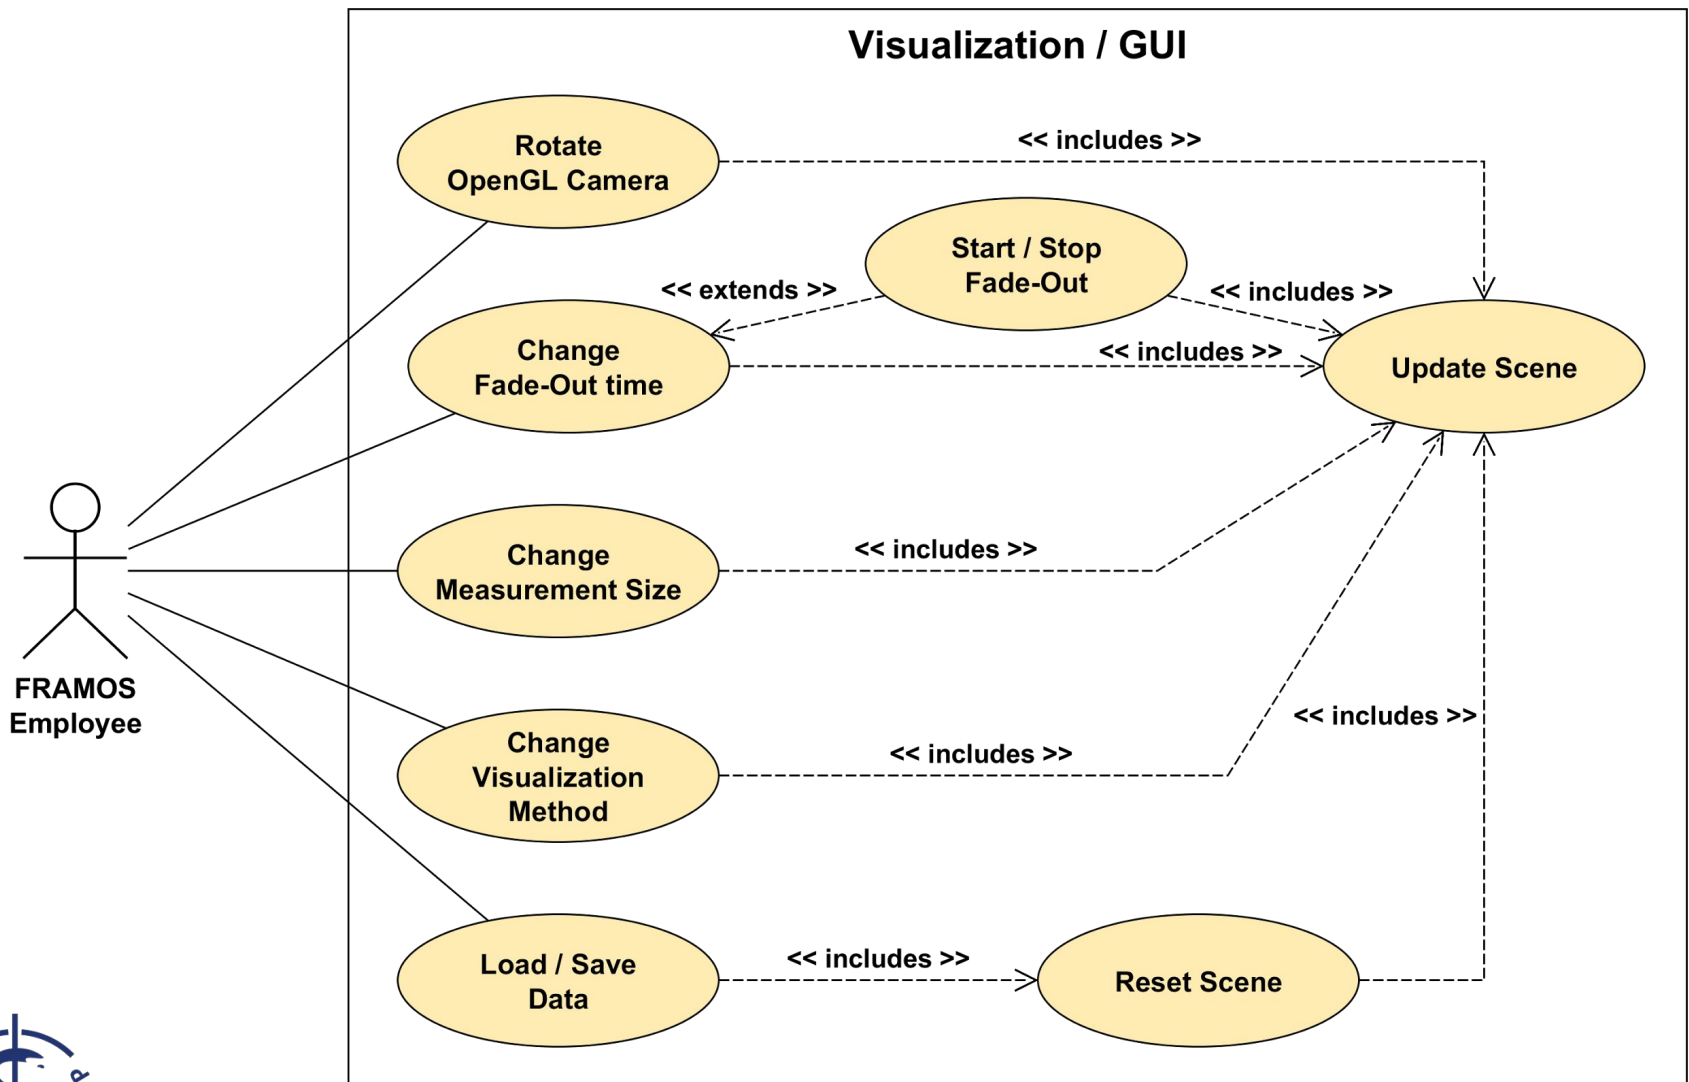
Visualization / GUI

Rotate OpenGL Camera

<< includes >>

Start / Stop Fade-Out

<< extends >>

<< includes >>

Change Fade-Out time

<< includes >>

Update Scene

Change Measurement Size

<< includes >>

FRAMOS Employee

Change Visualization Method

<< includes >>

<< includes >>

Load / Save Data

<< includes >>

Reset Scene